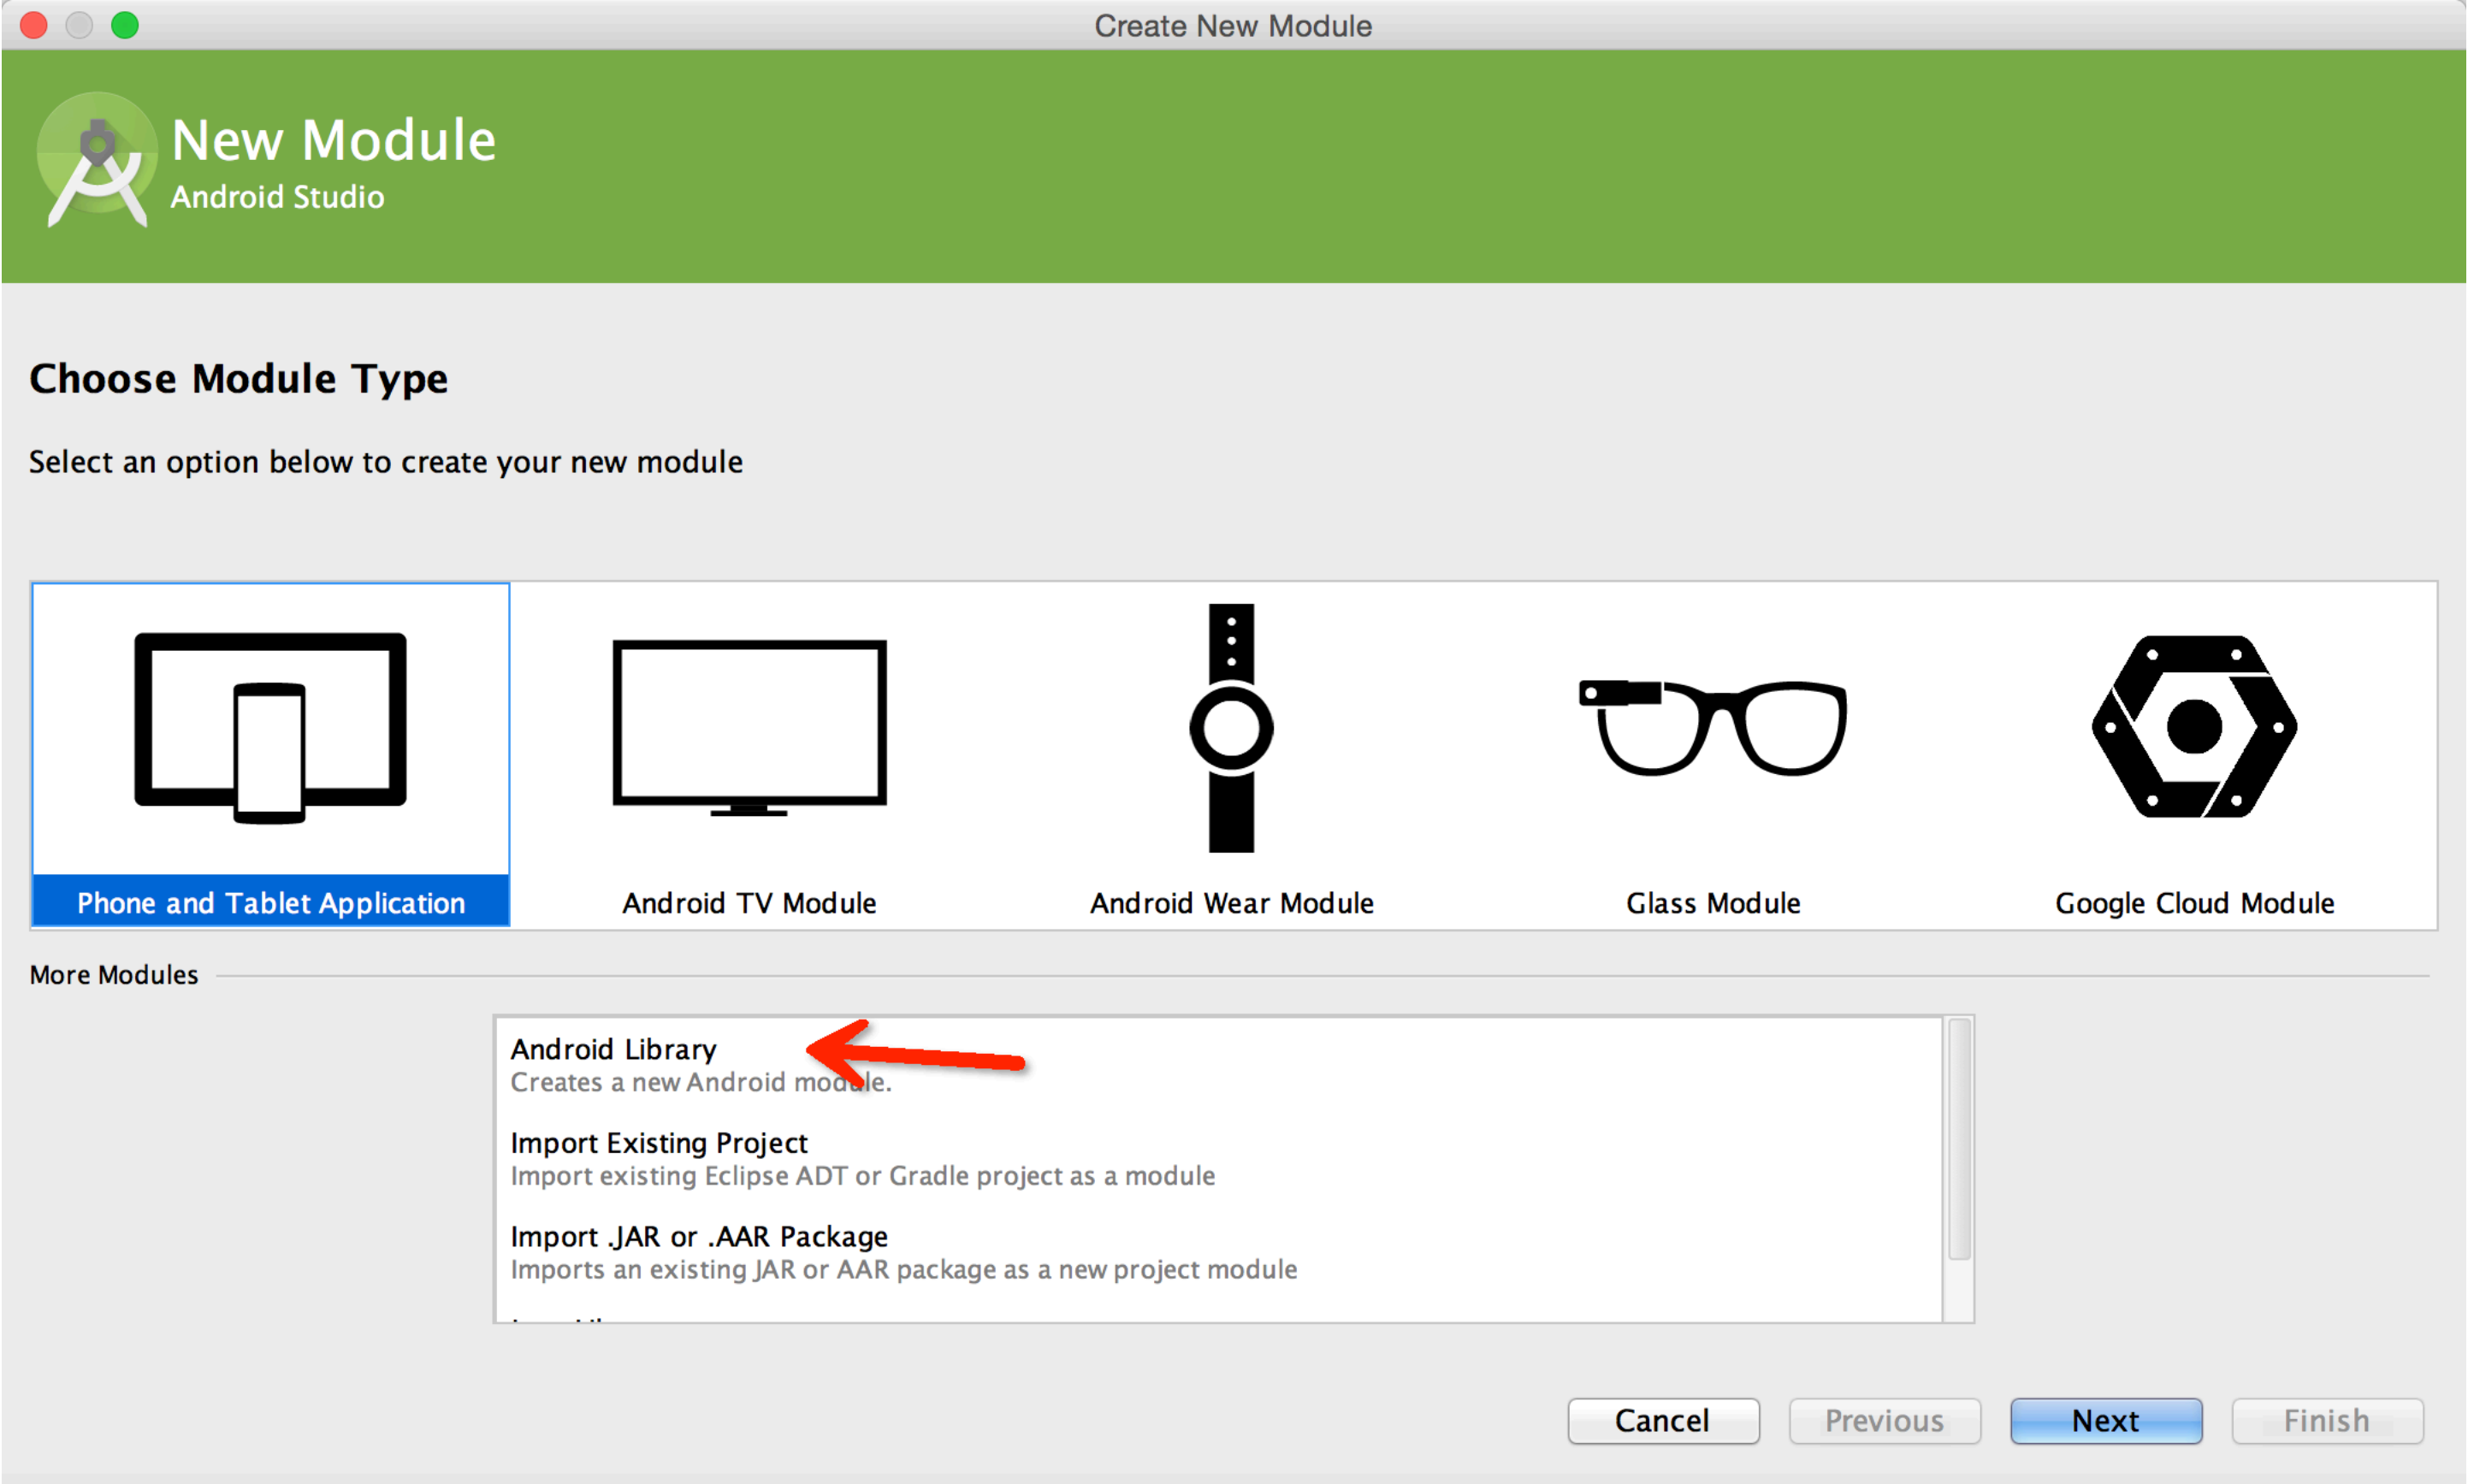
Create New Module

New Module
Android Studio

Choose Module Type

Select an option below to create your new module

Phone and Tablet Application
Android TV Module
Android Wear Module
Glass Module
Google Cloud Module

More Modules

Android Library
Creates a new Android module.

Import Existing Project
Import existing Eclipse ADT or Gradle project as a module

Import .JAR or .AAR Package
Imports an existing JAR or AAR package as a new project module

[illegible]

Cancel
Previous
Next
Finish